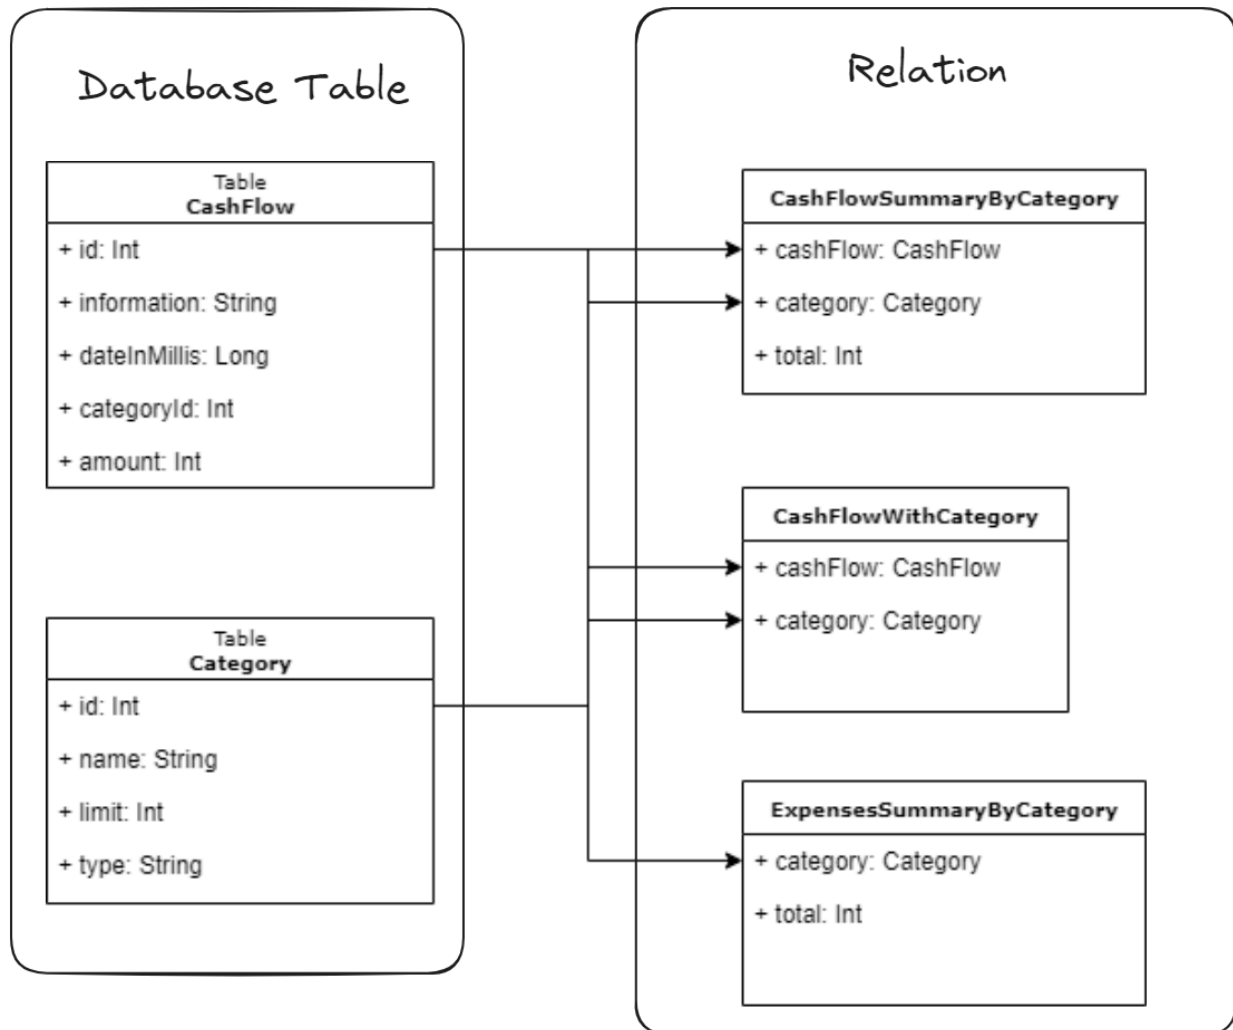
Database Table

Table
CashFlow

+ id: Int

+ information: String

+ dateInMillis: Long

+ categoryId: Int

+ amount: Int

Table
Category

+ id: Int

+ name: String

+ limit: Int

+ type: String

Relation

CashFlowSummaryByCategory

+ cashFlow: CashFlow

+ category: Category

+ total: Int

CashFlowWithCategory

+ cashFlow: CashFlow

+ category: Category

ExpensesSummaryByCategory

+ category: Category

+ total: Int